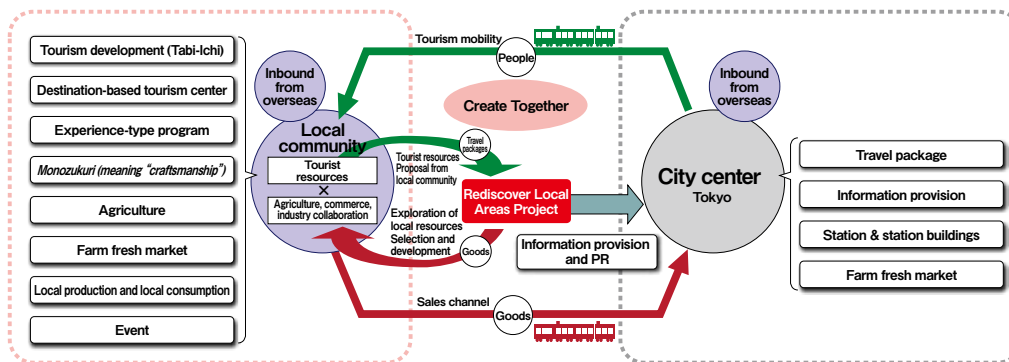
Tourism development (Tabi-Ichi)

Destination-based tourism center

Experience-type program

Monozukuri (meaning "craftsmanship")

Agriculture

Farm fresh market

Local production and local consumption

Event

Inbound from overseas

Local community

Tourist resources

×

Agriculture, commerce, industry collaboration

Tourism mobility

People

Create Together

Travel packages

Tourist resources Proposal from local community

Rediscover Local Areas Project

Exploration of local resources Selection and development

Goods

Information provision and PR

Sales channel

Goods

Inbound from overseas

City center

Tokyo

Travel package

Information provision

Station & station buildings

Farm fresh market